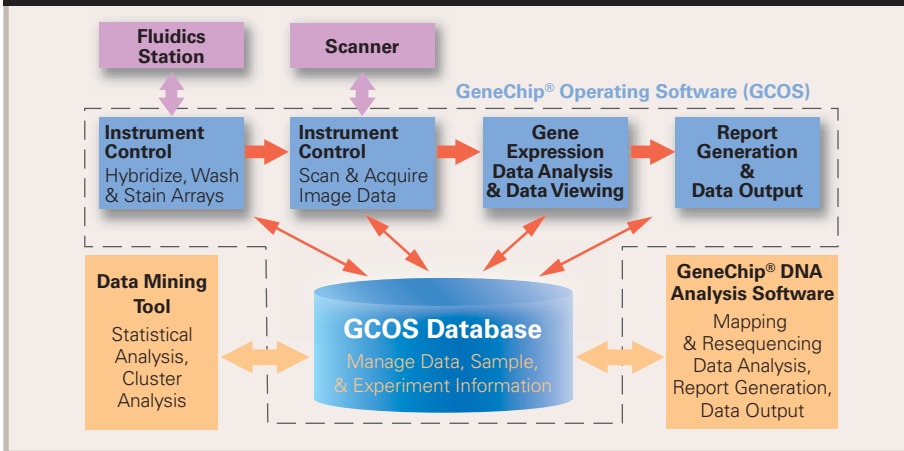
Fluidics Station

Scanner

GeneChip® Operating Software (GCOS)

Instrument Control
Hybridize, Wash & Stain Arrays

Instrument Control
Scan & Acquire Image Data

Gene Expression Data Analysis & Data Viewing

Report Generation & Data Output

Data Mining Tool
Statistical Analysis, Cluster Analysis

GCOS Database
Manage Data, Sample, & Experiment Information

GeneChip® DNA Analysis Software
Mapping & Resequencing Data Analysis, Report Generation, Data Output